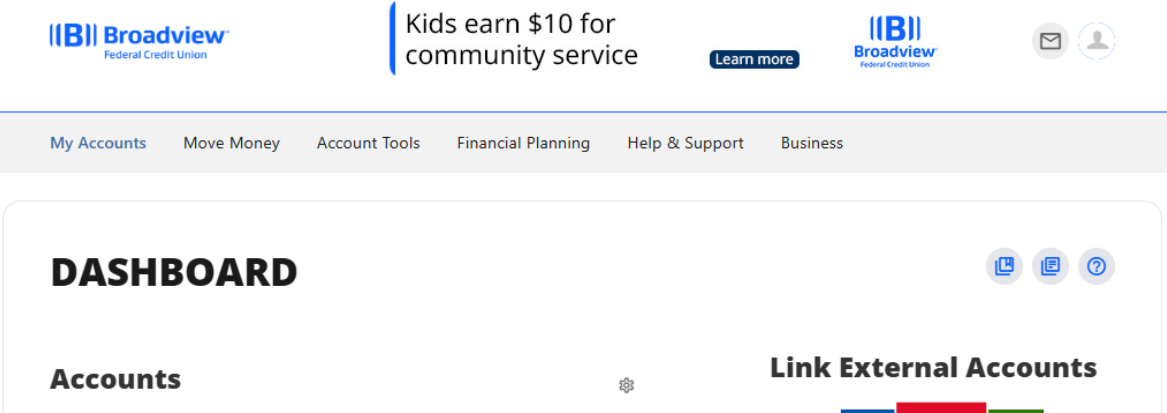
Broadview
Federal Credit Union

Kids earn $10 for community service

Learn more

Broadview
Federal Credit Union

My Accounts Move Money Account Tools Financial Planning Help & Support Business

DASHBOARD

Accounts

Link External Accounts